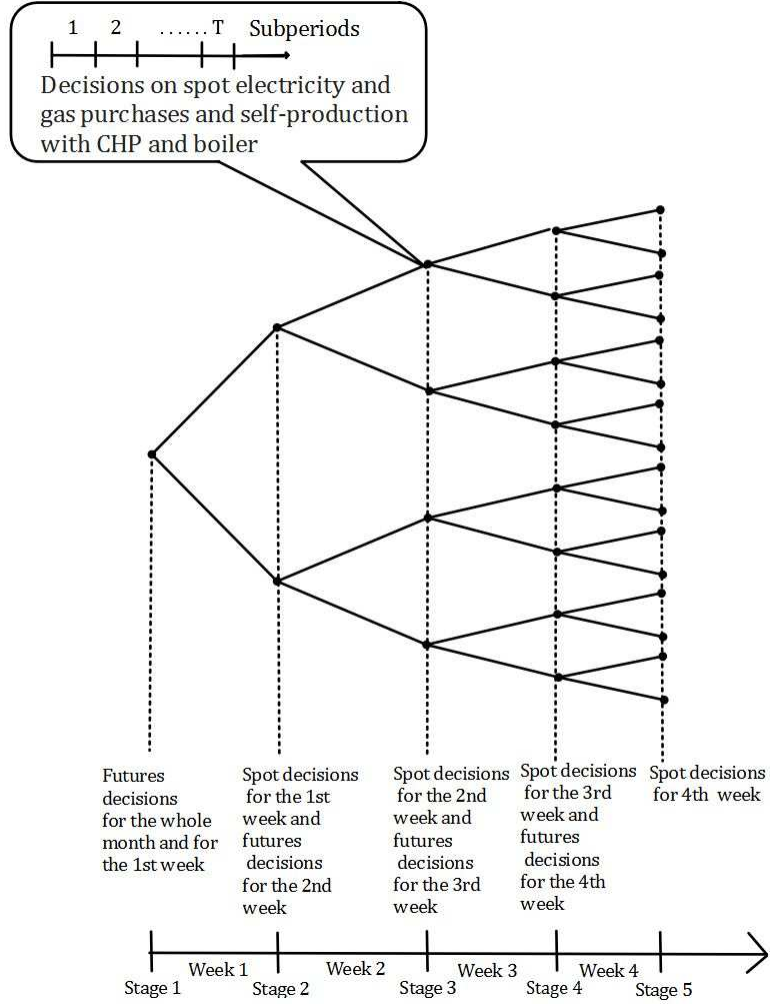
1 2 ...... T Subperiods

Decisions on spot electricity and gas purchases and self-production with CHP and boiler

Futures decisions for the whole month and for the 1st week

Spot decisions for the 1st week and futures decisions for the 2nd week

Spot decisions for the 2nd week and futures decisions for the 3rd week

Spot decisions for the 3rd week and futures decisions for the 4th week

Spot decisions for 4th week

Week 1 Week 2 Week 3 Week 4

Stage 1 Stage 2 Stage 3 Stage 4 Stage 5